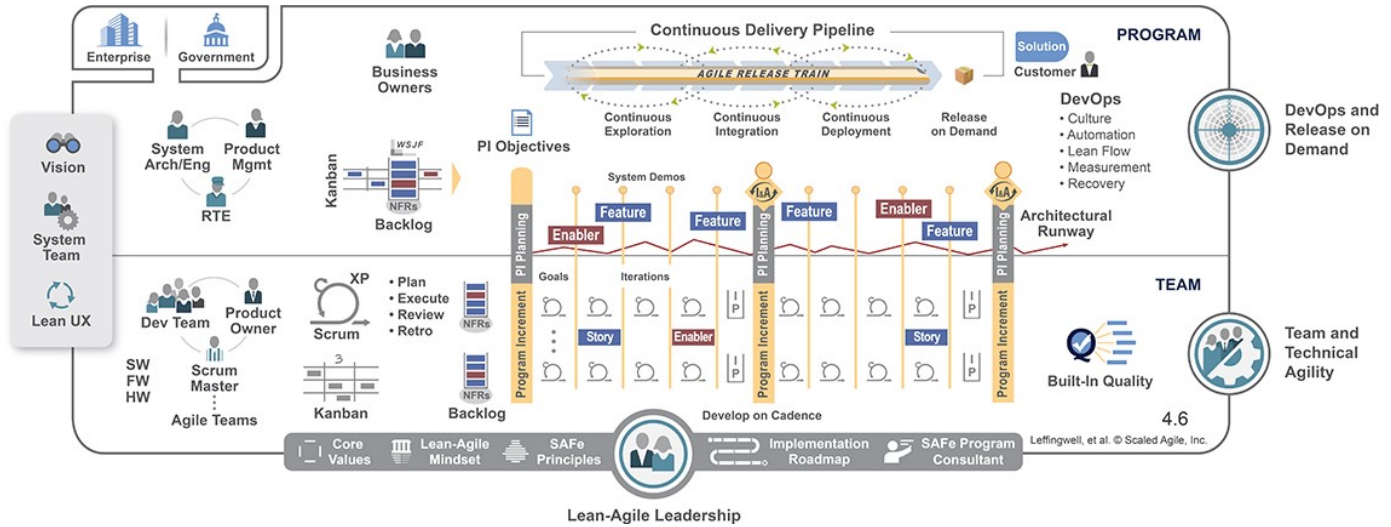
Enterprise
Government

Continuous Delivery Pipeline
PROGRAM
AGILE RELEASE TRAIN
Solution
Customer

Business Owners

Continuous Exploration
Continuous Integration
Continuous Deployment
Release on Demand

DevOps
• Culture
• Automation
• Lean Flow
• Measurement
• Recovery

DevOps and Release on Demand

Vision
System Team
Lean UX

System Arch/Eng
Product Mgmt
RTE

Kanban
WSJF
NFRs
Backlog

PI Objectives

System Demos
Enabler
Feature
Feature
Feature
Enabler
Feature
I&A
I&A
Architectural Runway

PI Planning
PI Planning
PI Planning

Goals
Iterations

TEAM

Dev Team
Product Owner
Scrum Master
Agile Teams
SW
FW
HW

XP
Scrum
• Plan
• Execute
• Review
• Retro

Kanban
NFRs
NFRs
Backlog

Program Increment
Program Increment
Program Increment

Story
Enabler
Story
IP
IP
IP
IP

Built-In Quality

Team and Technical Agility

Develop on Cadence

4.6
Leffingwell, et al. © Scaled Agile, Inc.

Core Values
Lean-Agile Mindset
SAFe Principles
Implementation Roadmap
SAFe Program Consultant

Lean-Agile Leadership